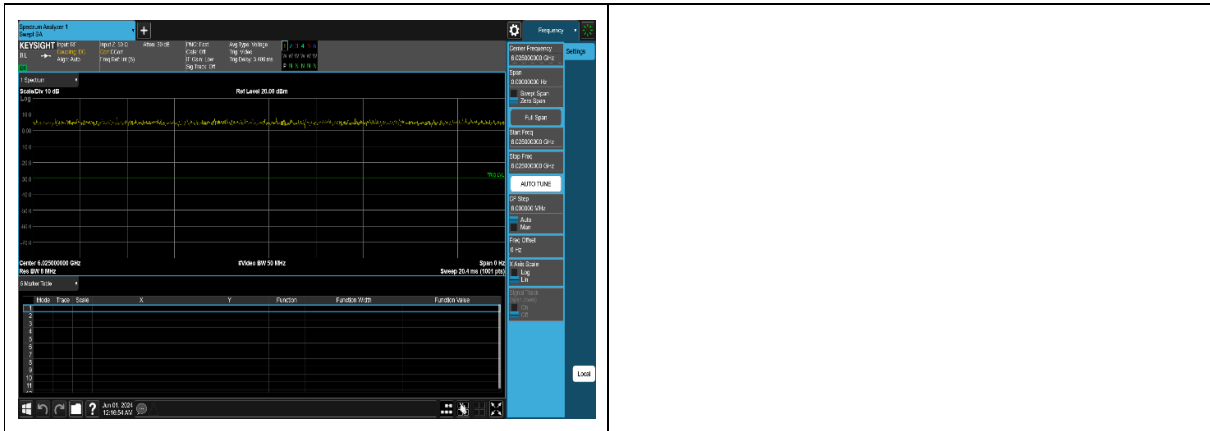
Spectrum Analyzer 1
Swept SA

Frequency

KEYSIGHT Input: RF Coupling: DC Align: Auto
Input Z: 50 Ω Corr CCorr Freq Ref: Int (S)
Atten: 30 dB
PNO: Fast Gate: Off IF Gain: Low Sig Track: Off
Avg Type: Voltage Trig: Video Trig Delay: 3.400 ms
1 2 3 4 5 6

1 Spectrum
Scale/Div 10 dB
Log
Ref Level 20.00 dBm

10.0
0.00
-10.0
-20.0
-30.0
-40.0
-50.0
-60.0
-70.0

Center 6.025000000 GHz
Res BW 8 MHz
#Video BW 50 MHz
Span 0 Hz
Sweep 20.4 ms (1001 pts)

6 Marker Table

| Mode | Trace | Scale | X | Y | Function | Function Width | Function Value |
|---|---|---|---|---|---|---|---|
| 1 | | | | | | | |
| 2 | | | | | | | |
| 3 | | | | | | | |
| 4 | | | | | | | |
| 5 | | | | | | | |
| 6 | | | | | | | |
| 7 | | | | | | | |
| 8 | | | | | | | |
| 9 | | | | | | | |
| 10 | | | | | | | |
| 11 | | | | | | | |

Jun 01, 2024
12:16:54 AM

Center Frequency
6.025000000 GHz
Settings
Span
0.000000 Hz
Swept Span
Zero Span
Full Span
Start Freq
6.025000000 GHz
Stop Freq
6.025000000 GHz
AUTO TUNE
CF Step
8.000000 MHz
Auto
Man
Freq Offset
0 Hz
X Axis Scale
Log
Lin
Signal Track
(Span Zoom)
On
Off
Local